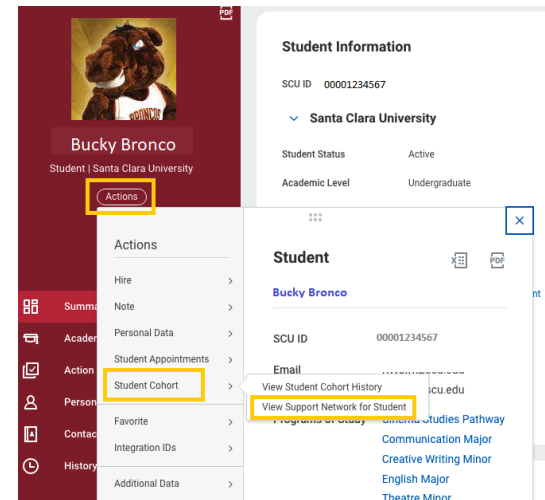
PDF

Bucky Bronco

Student | Santa Clara University

Actions

Summa

Acade

Action

Person

Contac

History

Student Information

SCU ID 00001234567

Santa Clara University

Student Status Active

Academic Level Undergraduate

Actions

Hire

Note

Personal Data

Student Appointments

Student Cohort

Favorite

Integration IDs

Additional Data

Student

Bucky Bronco

SCU ID 00001234567

Email

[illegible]cu.edu

Programs of Study

View Student Cohort History

View Support Network for Student

Cinema Studies Pathway

Communication Major

Creative Writing Minor

English Major

Theatre Minor

nt